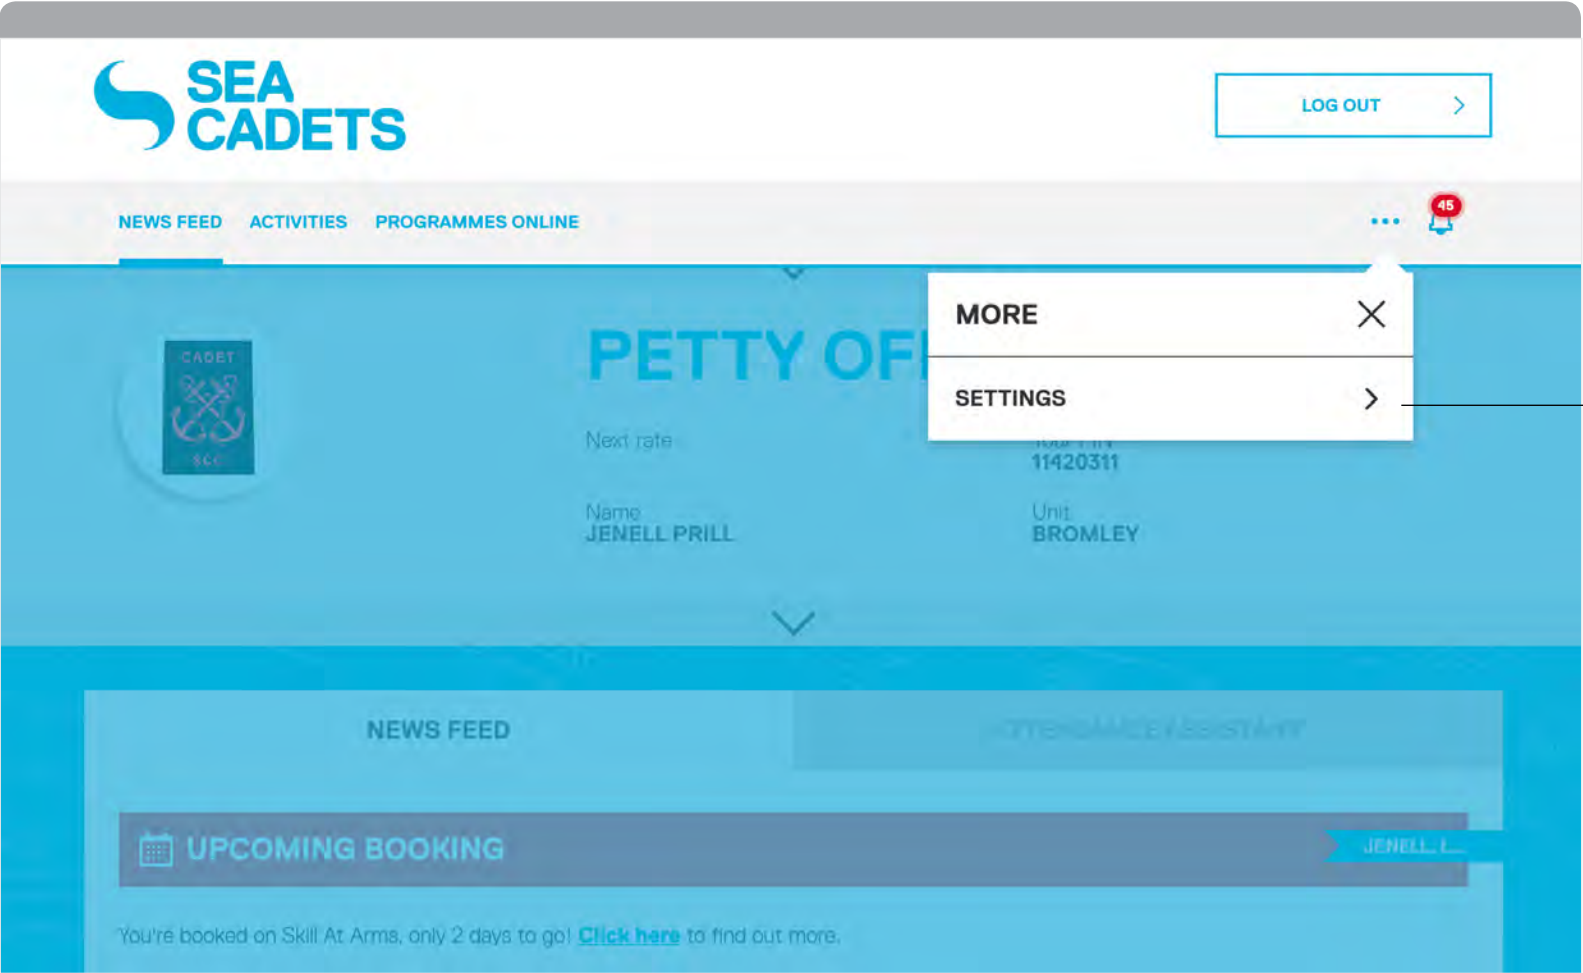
SEA CADETS

LOG OUT

NEWS FEED ACTIVITIES PROGRAMMES ONLINE

45

MORE

SETTINGS

CADET

SCC

PETTY OF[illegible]

Next rate

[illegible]
11420311

Name
JENELL PRILL

Unit
BROMLEY

NEWS FEED

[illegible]

UPCOMING BOOKING

JENELL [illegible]

You're booked on Skill At Arms, only 2 days to go! Click here to find out more.